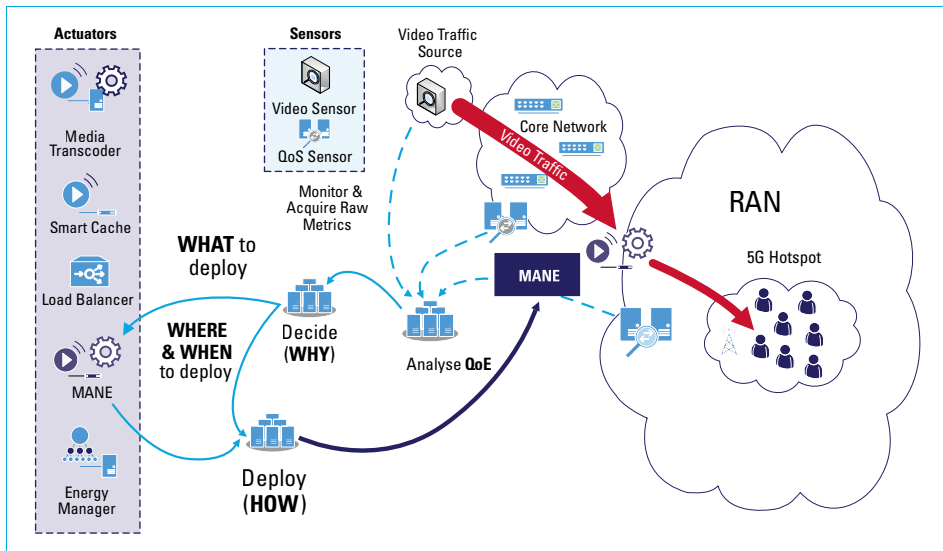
Actuators

Media Transcoder

Smart Cache

Load Balancer

MANE

Energy Manager

Sensors

Video Sensor

QoS Sensor

Monitor & Acquire Raw Metrics

Video Traffic Source

Core Network

Video Traffic

RAN

5G Hotspot

WHAT to deploy

WHERE & WHEN to deploy

Decide (WHY)

Analyse QoE

MANE

Deploy (HOW)